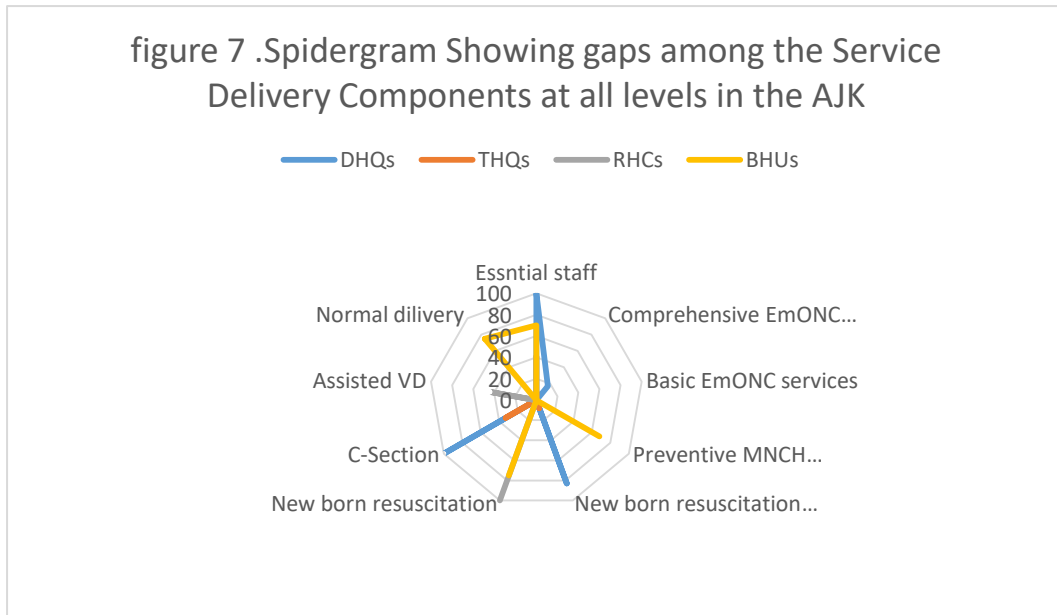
figure 7 .Spidergram Showing gaps among the Service Delivery Components at all levels in the AJK

DHQs THQs RHCs BHUs

Essntial staff
100
80
60
40
20
0
Comprehensive EmONC…
Basic EmONC services
Preventive MNCH…
New born resuscitation…
New born resuscitation
C-Section
Assisted VD
Normal dilivery